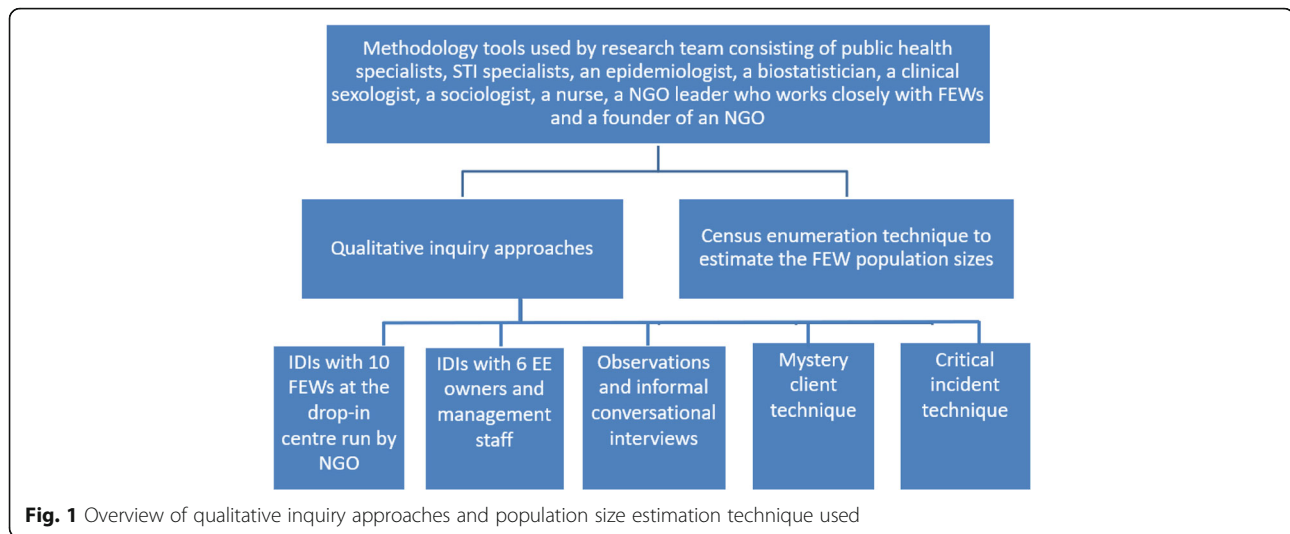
Methodology tools used by research team consisting of public health specialists, STI specialists, an epidemiologist, a biostatistician, a clinical sexologist, a sociologist, a nurse, a NGO leader who works closely with FEWs and a founder of an NGO

Qualitative inquiry approaches

Census enumeration technique to estimate the FEW population sizes

IDIs with 10 FEWs at the drop-in centre run by NGO

IDIs with 6 EE owners and management staff

Observations and informal conversational interviews

Mystery client technique

Critical incident technique

**Fig. 1** Overview of qualitative inquiry approaches and population size estimation technique used